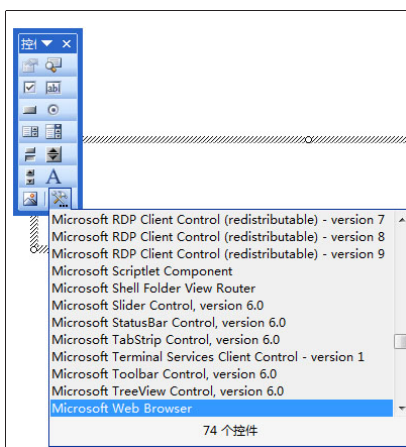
控 ▼ ×

Microsoft RDP Client Control (redistributable) - version 7
Microsoft RDP Client Control (redistributable) - version 8
Microsoft RDP Client Control (redistributable) - version 9
Microsoft Scriptlet Component
Microsoft Shell Folder View Router
Microsoft Slider Control, version 6.0
Microsoft StatusBar Control, version 6.0
Microsoft TabStrip Control, version 6.0
Microsoft Terminal Services Client Control - version 1
Microsoft Toolbar Control, version 6.0
Microsoft TreeView Control, version 6.0
Microsoft Web Browser

74 个控件